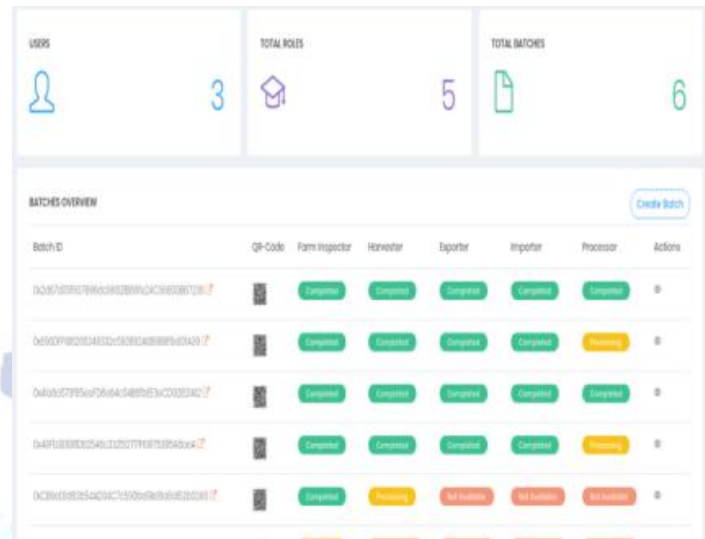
USERS
3

TOTAL ROLES
5

TOTAL BATCHES
6

BATCHES OVERVIEW

Create Batch

| Batch ID | QR-Code | Farm Inspector | Harvester | Exporter | Importer | Processor | Actions |
|---|---|---|---|---|---|---|---|
| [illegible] | | Completed | Completed | Completed | Completed | Completed | |
| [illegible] | | Completed | Completed | Completed | Completed | Processing | |
| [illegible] | | Completed | Completed | Completed | Completed | Completed | |
| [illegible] | | Completed | Completed | Completed | Completed | Processing | |
| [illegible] | | Completed | Processing | Not Available | Not Available | Not Available | |